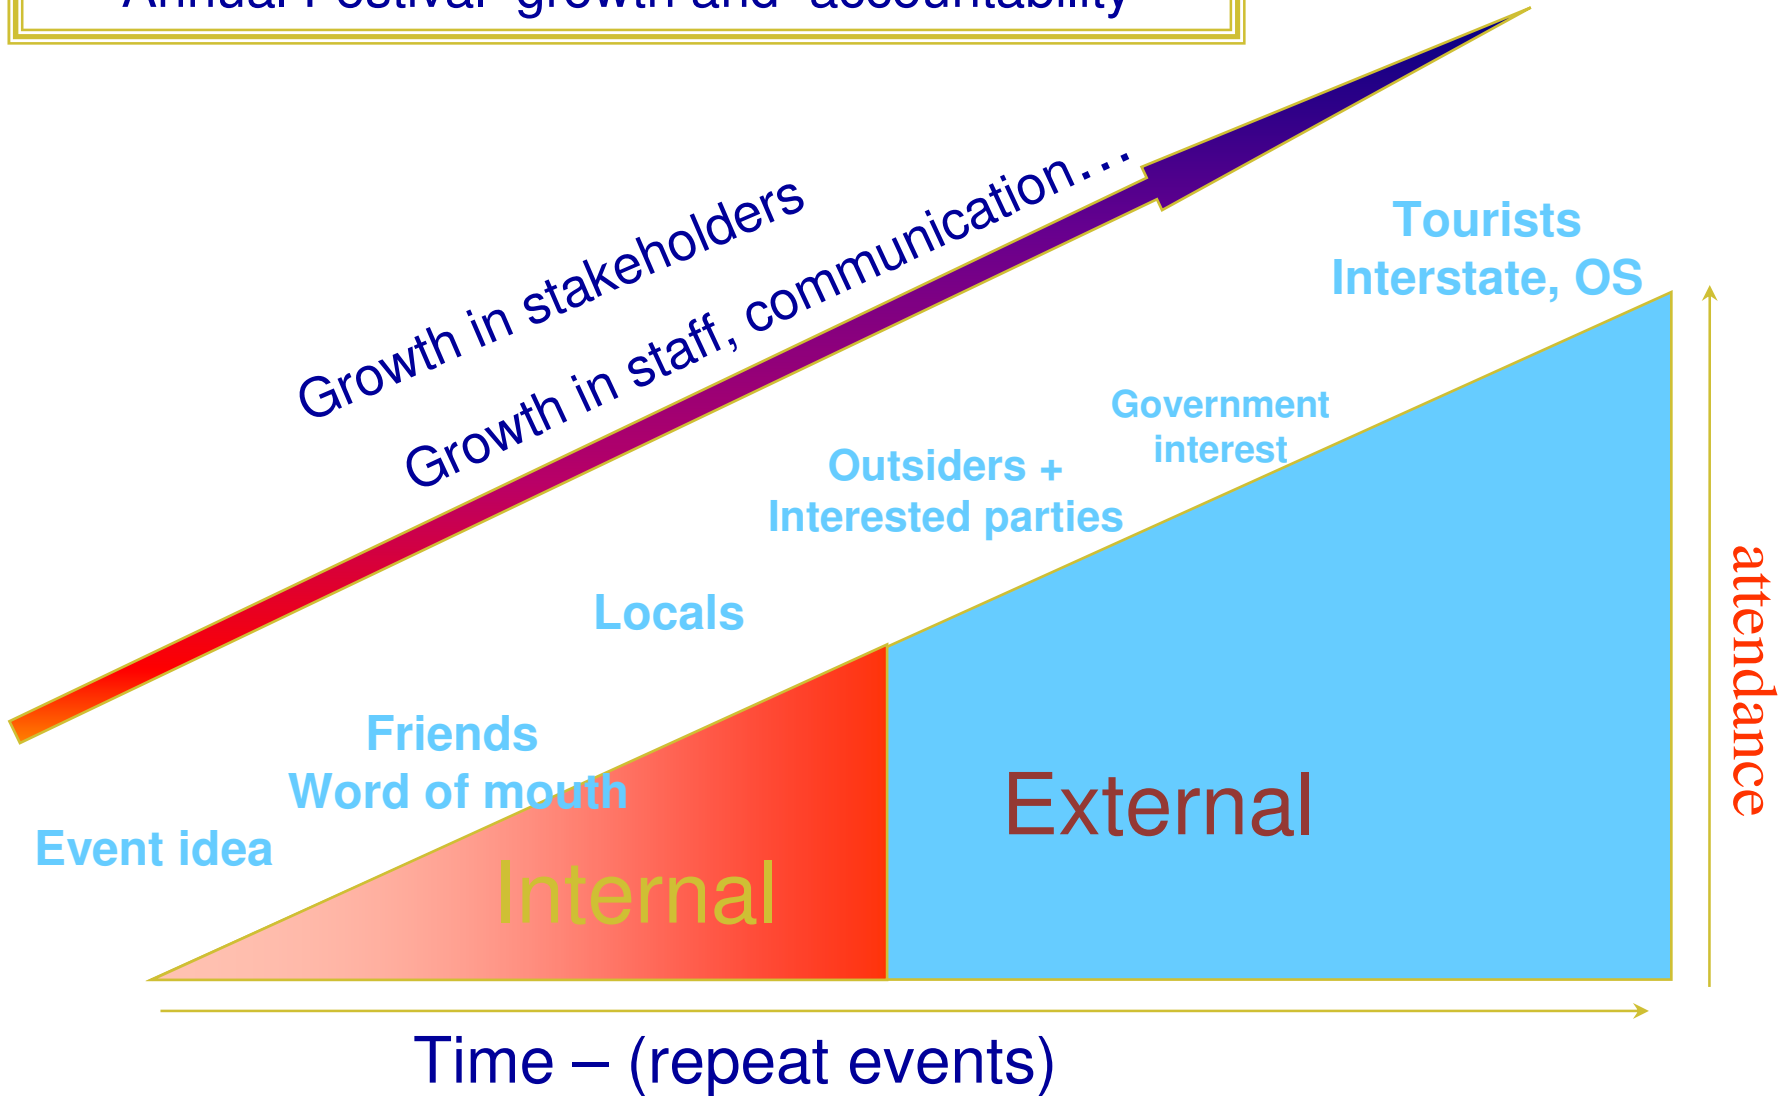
Annual Festival growth and accountability

Growth in stakeholders

Growth in staff, communication…

Tourists
Interstate, OS

Government interest

Outsiders +
Interested parties

Locals

Friends
Word of mouth

Event idea

Internal

External

attendance

Time – (repeat events)